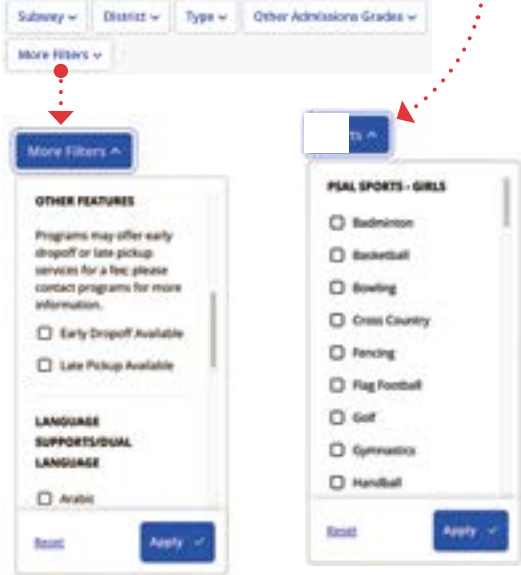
Subway ⌄ District ⌄ Type ⌄ Other Admissions Grades ⌄

More Filters ⌄

More Filters ^

OTHER FEATURES

Programs may offer early dropoff or late pickup services for a fee; please contact programs for more information.

☐ Early Dropoff Available

☐ Late Pickup Available

LANGUAGE SUPPORTS/DUAL LANGUAGE

☐ Arabic

Reset

Apply ✓

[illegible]ts ^

PSAL SPORTS - GIRLS

☐ Badminton

☐ Basketball

☐ Bowling

☐ Cross Country

☐ Fencing

☐ Flag Football

☐ Golf

☐ Gymnastics

☐ Handball

Reset

Apply ✓